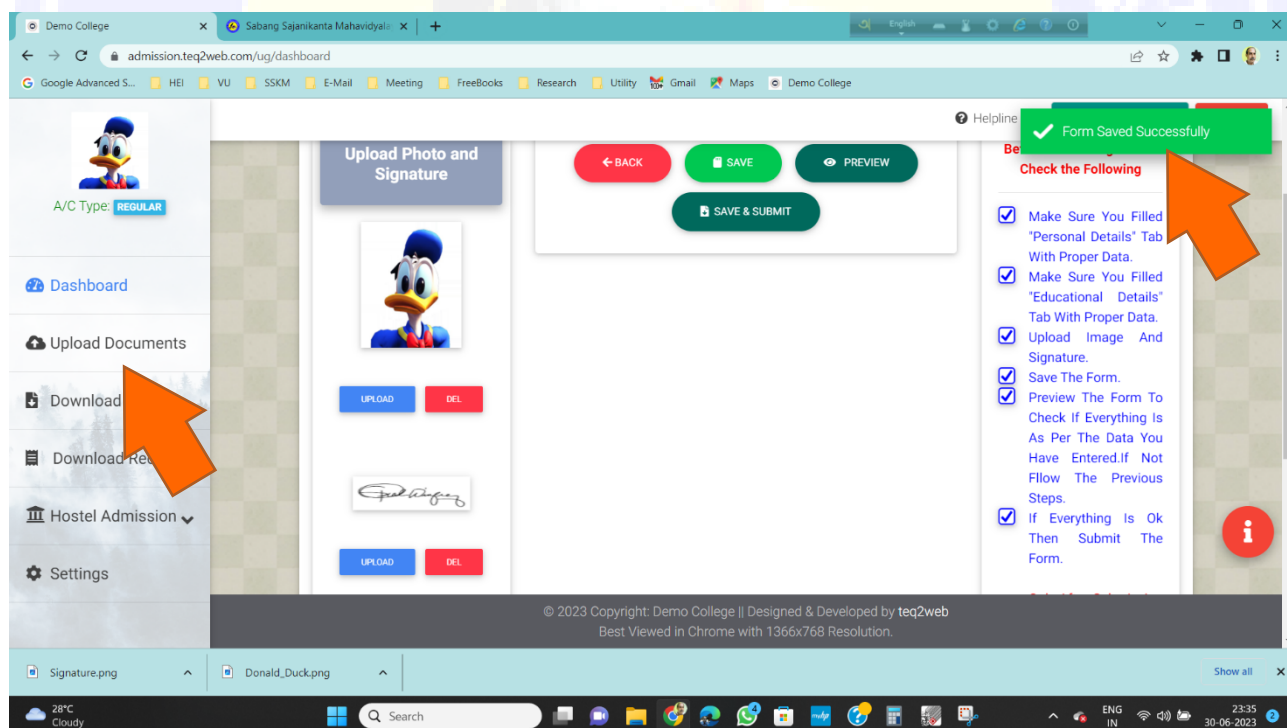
Demo College
Sabang Sajanikanta Mahavidyala
English
admission.teq2web.com/ug/dashboard
Google Advanced S... HEI VU SSKM E-Mail Meeting FreeBooks Research Utility Gmail Maps Demo College

A/C Type: REGULAR

Dashboard
Upload Documents
Download
Download Re
Hostel Admission
Settings

Helpline
Form Saved Successfully

Upload Photo and Signature

UPLOAD DEL

UPLOAD DEL

BACK SAVE PREVIEW
SAVE & SUBMIT

Be
Check the Following

Make Sure You Filled "Personal Details" Tab With Proper Data.
Make Sure You Filled "Educational Details" Tab With Proper Data.
Upload Image And Signature.
Save The Form.
Preview The Form To Check If Everything Is As Per The Data You Have Entered.If Not Fllow The Previous Steps.
If Everything Is Ok Then Submit The Form.

© 2023 Copyright: Demo College || Designed & Developed by teq2web
Best Viewed in Chrome with 1366x768 Resolution.

Signature.png
Donald_Duck.png
Show all

28°C Cloudy
Search
ENG IN
23:35 30-06-2023